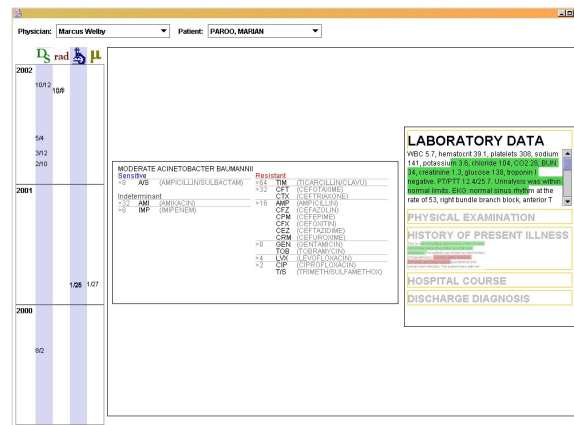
Physician: Marcus Welby
Patient: PAROO, MARIAN

$D_S$ rad μ

2002
10/12
10/9
5/4
3/12
2/10

2001
1/25 1/07

2000
8/2

MODERATE ACINETOBACTER BAUMANNII
Sensitive
<8 A/S (AMPICILLIN/SULBACTAM)
Indeterminant
>32 AMI (AMIKACIN)
>8 IMP (IMIPENEM)
Resistant
>64 TIM (TICARCILLIN/CLAVU)
>32 CFT (CEFOTAXIME)
CTX (CEFTRIAXONE)
>16 AMP (AMPICILLIN)
CFZ (CEFAZOLIN)
CPM (CEFEPIME)
CFX (CEFOXITIN)
CEZ (CEFTAZIDIME)
CRM (CEFUROXIME)
>8 GEN (GENTAMICIN)
TOB (TOBRAMYCIN)
>4 LVX (LEVOFLOXACIN)
>2 CIP (CIPROFLOXACIN)
T/S (TRIMETH/SULFAMETHOX)

LABORATORY DATA
WBC 5.7, hematocrit 39.1, platelets 308, sodium 141, potassium 3.6, chloride 104, CO2 28, BUN 34, creatinine 1.3, glucose 138, troponin I negative. PT/PTT 12.4/25.7. Urinalysis was within normal limits. EKG: normal sinus rhythm at the rate of 53, right bundle branch block, anterior T

PHYSICAL EXAMINATION
HISTORY OF PRESENT ILLNESS
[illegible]
HOSPITAL COURSE
DISCHARGE DIAGNOSIS